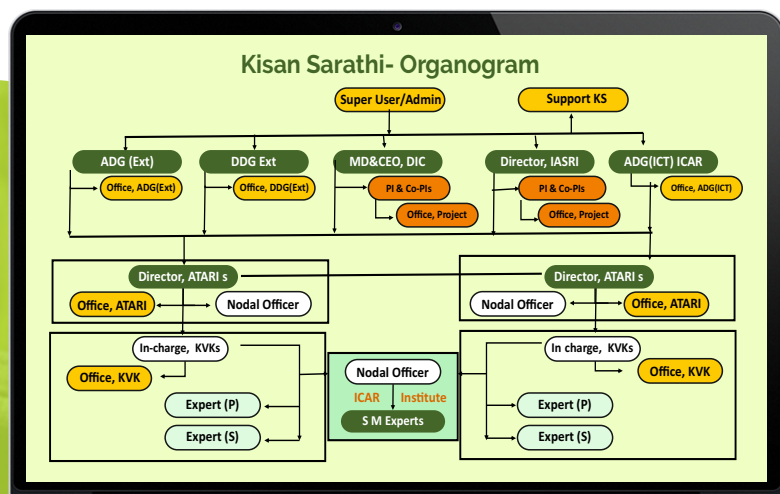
Kisan Sarathi- Organogram

Super User/Admin

Support KS

ADG (Ext)

Office, ADG(Ext)

DDG Ext

Office, DDG(Ext)

MD&CEO, DIC

PI & Co-PIs

Office, Project

Director, IASRI

PI & Co-PIs

Office, Project

ADG(ICT) ICAR

Office, ADG(ICT)

Director, ATARI s

Office, ATARI

Nodal Officer

Director, ATARI s

Nodal Officer

Office, ATARI

In-charge, KVKs

Office, KVK

Expert (P)

Expert (S)

Nodal Officer

ICAR Institute

S M Experts

In charge, KVKs

Office, KVK

Expert (P)

Expert (S)